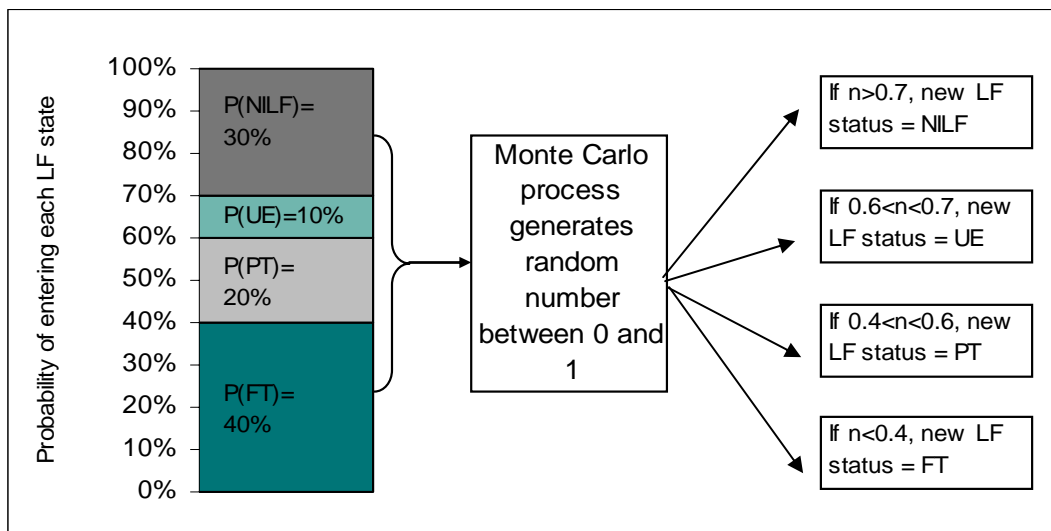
Probability of entering each LF state

100%
90%
80%
70%
60%
50%
40%
30%
20%
10%
0%

P(NILF)= 30%

P(UE)=10%

P(PT)= 20%

P(FT)= 40%

Monte Carlo process generates random number between 0 and 1

If n>0.7, new LF status = NILF

If 0.6<n<0.7, new LF status = UE

If 0.4<n<0.6, new LF status = PT

If n<0.4, new LF status = FT